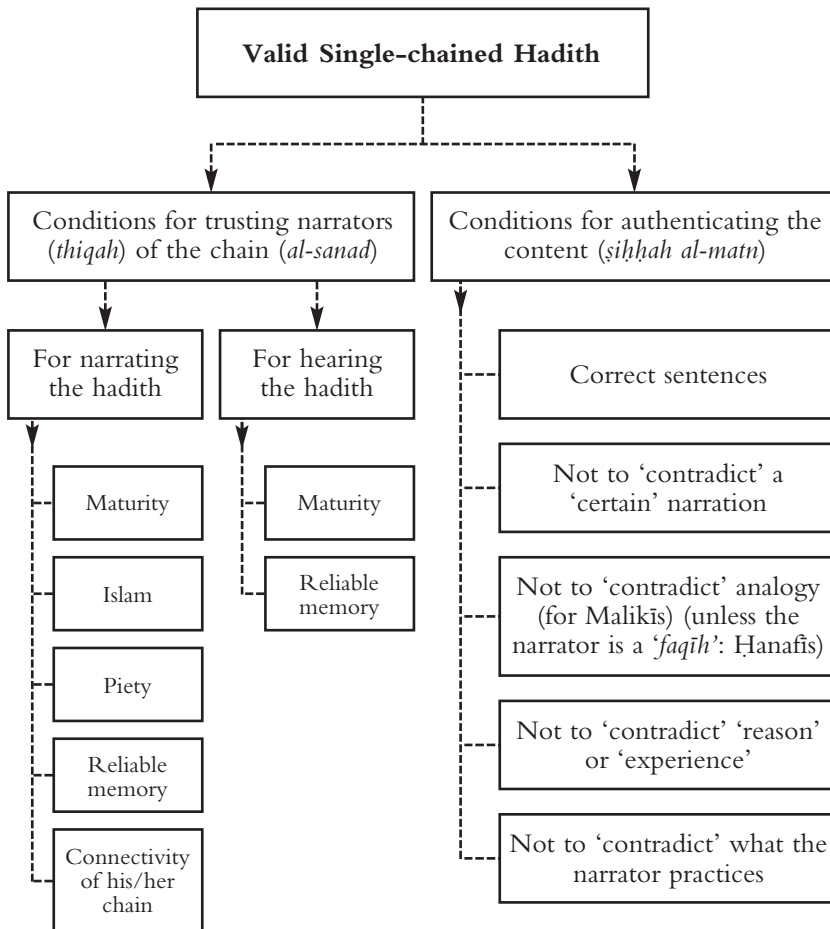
Valid Single-chained Hadith

Conditions for trusting narrators (thiqah) of the chain (al-sanad)

For narrating the hadith

Maturity

Islam

Piety

Reliable memory

Connectivity of his/her chain

For hearing the hadith

Maturity

Reliable memory

Conditions for authenticating the content (ṣiḥḥah al-matn)

Correct sentences

Not to 'contradict' a 'certain' narration

Not to 'contradict' analogy (for Malikīs) (unless the narrator is a 'faqīh': Ḥanafīs)

Not to 'contradict' 'reason' or 'experience'

Not to 'contradict' what the narrator practices